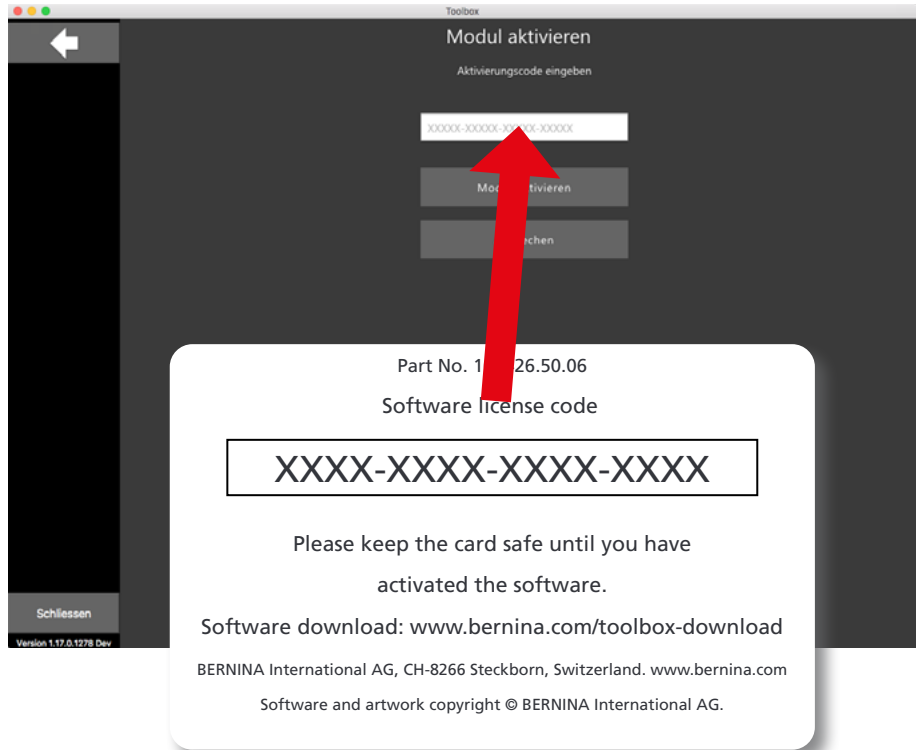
Toolbox

Modul aktivieren

Aktivierungscode eingeben

XXXXX-XXXXX-XX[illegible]X-XXXXX

Mod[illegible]tivieren

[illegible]chen

Schliessen

Version 1.17.0.1278 Dev

Part No. 1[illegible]26.50.06

Software license code

XXXX-XXXX-XXXX-XXXX

Please keep the card safe until you have activated the software.

Software download: www.bernina.com/toolbox-download

BERNINA International AG, CH-8266 Steckborn, Switzerland. www.bernina.com

Software and artwork copyright © BERNINA International AG.